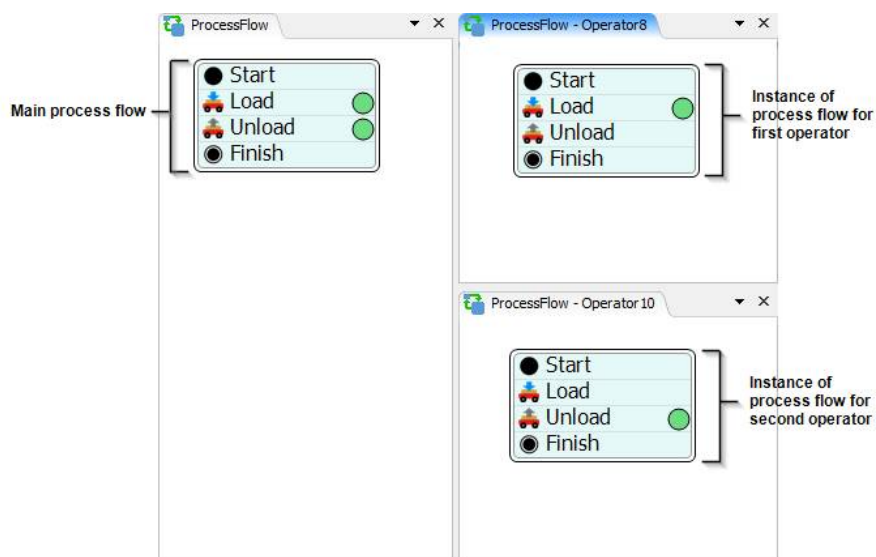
ProcessFlow ▾ ✕

Main process flow

Start
Load
Unload
Finish

ProcessFlow - Operator8 ▾ ✕

Start
Load
Unload
Finish

Instance of process flow for first operator

ProcessFlow - Operator10 ▾ ✕

Start
Load
Unload
Finish

Instance of process flow for second operator